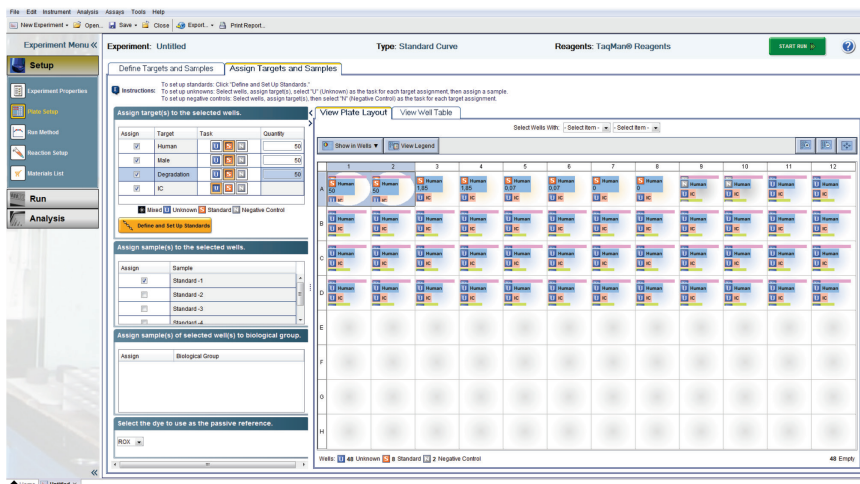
File Edit Instrument Analysis Assays Tools Help

New Experiment ▾ Open... Save ▾ Close Export... ▾ Print Report...

Experiment Menu «

Experiment: Untitled

Type: Standard Curve

Reagents: TaqMan® Reagents

START RUN

Setup

Experiment Properties

Plate Setup

Run Method

Reaction Setup

Materials List

Run

Analysis

Define Targets and Samples

Assign Targets and Samples

Instructions: To set up standards: Click "Define and Set Up Standards." To set up unknowns: Select wells, assign target(s), select "U" (Unknown) as the task for each target assignment, then assign a sample. To set up negative controls: Select wells, assign target(s), then select "N" (Negative Control) as the task for each target assignment.

Assign target(s) to the selected wells.

| Assign | Target | Task | Quantity |
|---|---|---|---|
| ✓ | Human | U S N | 50 |
| ✓ | Male | U S N | 50 |
| ✓ | Degradation | U S N | 50 |
| ✓ | IC | U S N | |

Mixed U Unknown S Standard N Negative Control

Define and Set Up Standards

Assign sample(s) to the selected wells.

| Assign | Sample |
|---|---|
| ✓ | Standard -1 |
| | Standard -2 |
| | Standard -3 |
| | Standard -4 |

Assign sample(s) of selected well(s) to biological group.

| Assign | Biological Group |
|---|---|

Select the dye to use as the passive reference.

ROX

View Plate Layout

View Well Table

Select Wells With: - Select Item - - Select Item -

Show in Wells ▾

View Legend

| | 1 | 2 | 3 | 4 | 5 | 6 | 7 | 8 | 9 | 10 | 11 | 12 |
|---|---|---|---|---|---|---|---|---|---|---|---|---|
| A | S Human 50 U IC | S Human 50 U IC | S Human 1.85 U IC | S Human 1.85 U IC | S Human 0.07 U IC | S Human 0.07 U IC | S Human 0 U IC | S Human 0 U IC | U Human U IC | U Human U IC | U Human U IC | U Human U IC |
| B | U Human U IC | U Human U IC | U Human U IC | U Human U IC | U Human U IC | U Human U IC | U Human U IC | U Human U IC | U Human U IC | U Human U IC | U Human U IC | U Human U IC |
| C | U Human U IC | U Human U IC | U Human U IC | U Human U IC | U Human U IC | U Human U IC | U Human U IC | U Human U IC | U Human U IC | U Human U IC | U Human U IC | U Human U IC |
| D | U Human U IC | U Human U IC | U Human U IC | U Human U IC | U Human U IC | U Human U IC | U Human U IC | U Human U IC | U Human U IC | U Human U IC | U Human U IC | U Human U IC |
| E | | | | | | | | | | | | |
| F | | | | | | | | | | | | |
| G | | | | | | | | | | | | |
| H | | | | | | | | | | | | |

Wells: U 48 Unknown S 8 Standard N 2 Negative Control

48 Empty